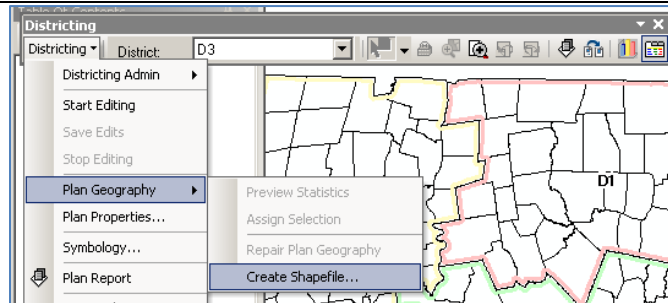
Table Of Contents
Districting
Districting ▾ District: D3
Districting Admin
Start Editing
Save Edits
Stop Editing
Plan Geography
Plan Properties...
Symbology...
Plan Report
Preview Statistics
Assign Selection
Repair Plan Geography
Create Shapefile...
D1